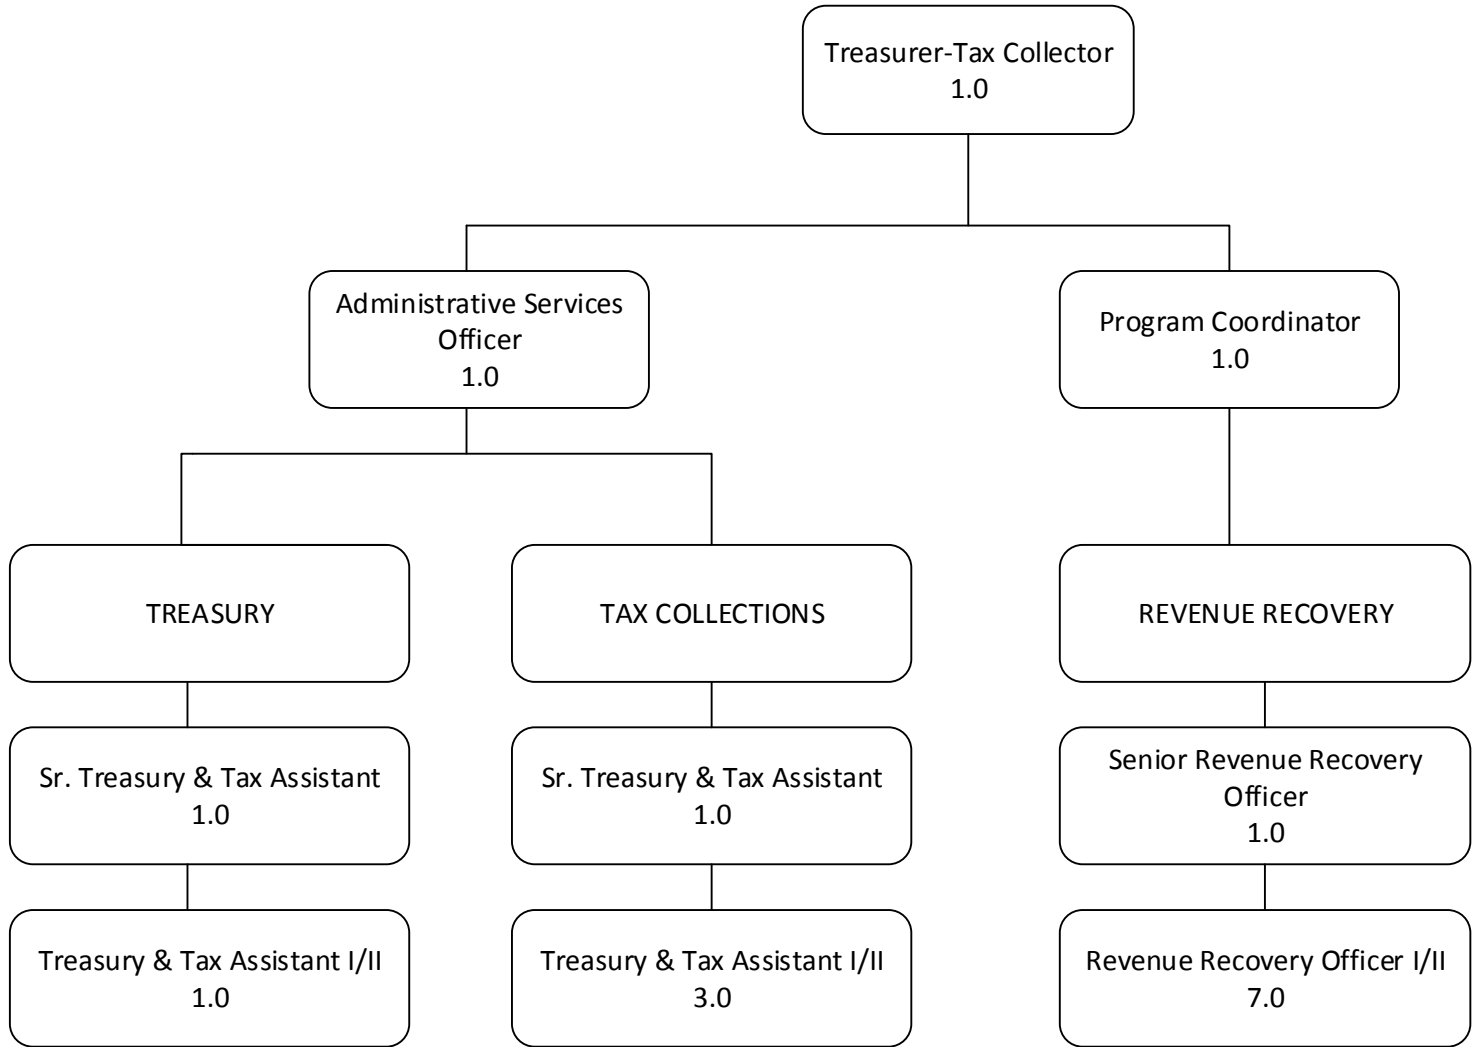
Treasurer-Tax Collector
1.0

Administrative Services Officer
1.0

Program Coordinator
1.0

TREASURY

TAX COLLECTIONS

REVENUE RECOVERY

Sr. Treasury & Tax Assistant
1.0

Sr. Treasury & Tax Assistant
1.0

Senior Revenue Recovery Officer
1.0

Treasury & Tax Assistant I/II
1.0

Treasury & Tax Assistant I/II
3.0

Revenue Recovery Officer I/II
7.0